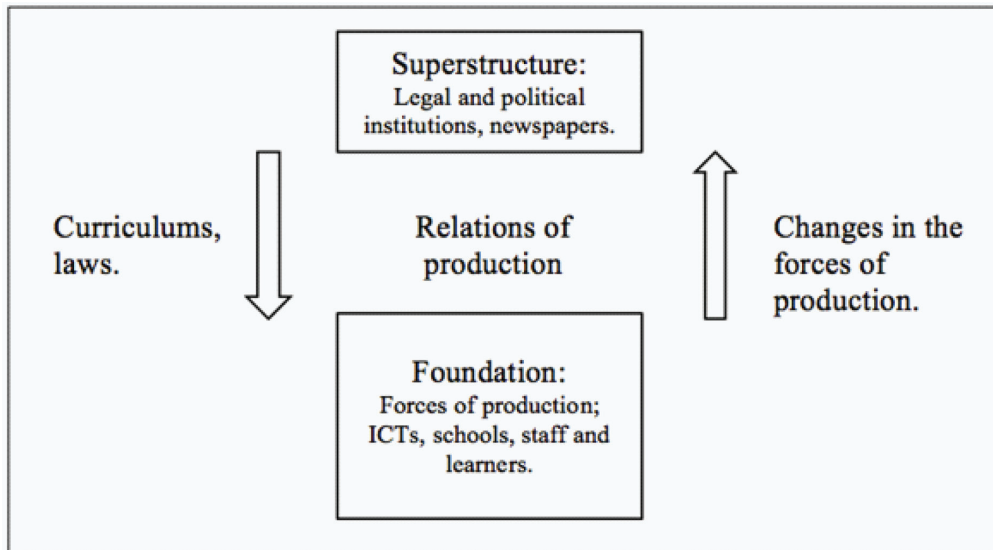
Superstructure:
Legal and political institutions, newspapers.

Curriculums, laws.

Relations of production

Changes in the forces of production.

Foundation:
Forces of production; ICTs, schools, staff and learners.